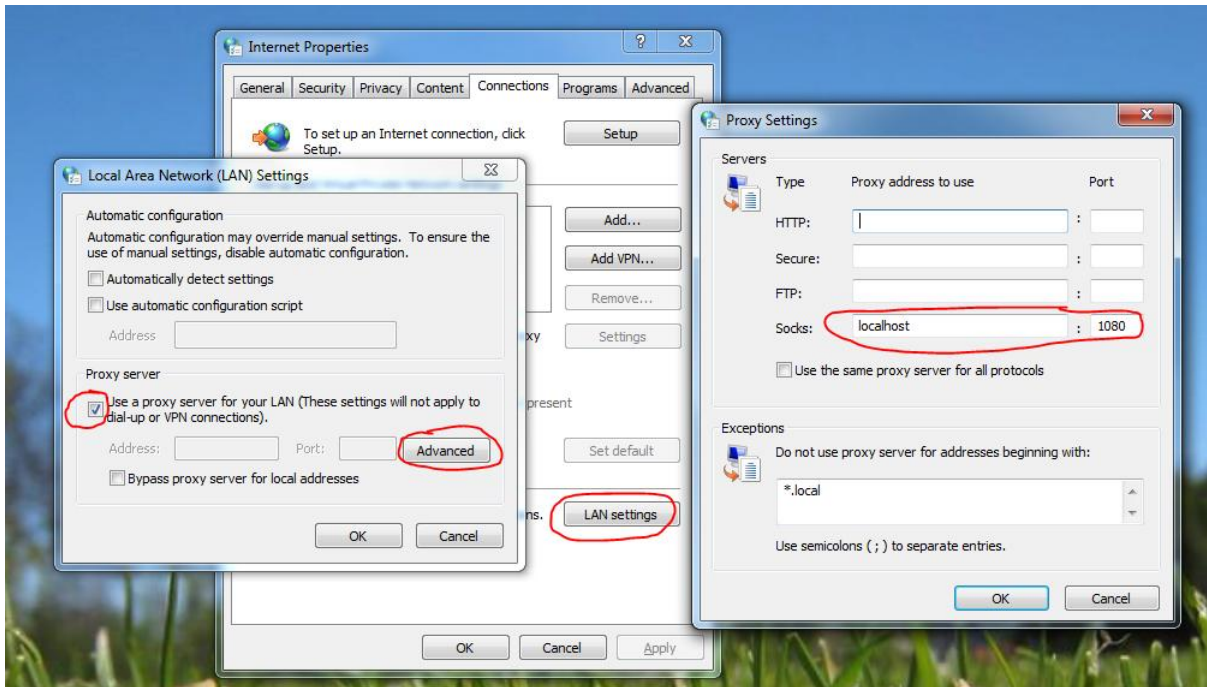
Internet Properties

?

General Security Privacy Content Connections Programs Advanced

To set up an Internet connection, click Setup.

Setup

Add...

Add VPN...

Remove...

xy

Settings

present

Set default

ns.

LAN settings

OK Cancel Apply

Local Area Network (LAN) Settings

Automatic configuration

Automatic configuration may override manual settings. To ensure the use of manual settings, disable automatic configuration.

Automatically detect settings

Use automatic configuration script

Address

Proxy server

Use a proxy server for your LAN (These settings will not apply to dial-up or VPN connections).

Address: Port: Advanced

Bypass proxy server for local addresses

OK Cancel

Proxy Settings

Servers

Type Proxy address to use Port

HTTP: :

Secure: :

FTP: :

Socks: localhost : 1080

Use the same proxy server for all protocols

Exceptions

Do not use proxy server for addresses beginning with:

*.local

Use semicolons ( ; ) to separate entries.

OK Cancel